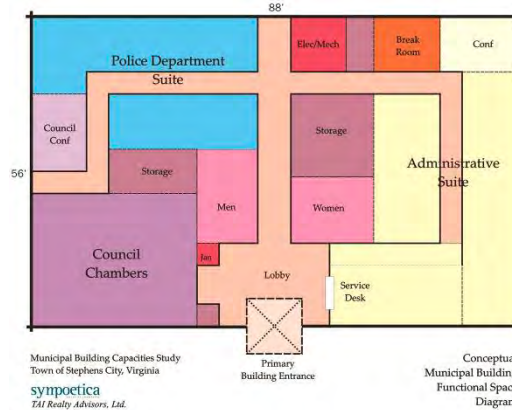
88'

Elec/Mech

Break Room

Conf

Police Department Suite

Council Conf

Storage

56'

Storage

Administrative Suite

Men

Women

Council Chambers

Jan

Lobby

Service Desk

Municipal Building Capacities Study
Town of Stephens City, Virginia

Primary Building Entrance

sympoetica
TAI Realty Advisors, Ltd.

Conceptua
Municipal Buildin
Functional Spac
Diagra